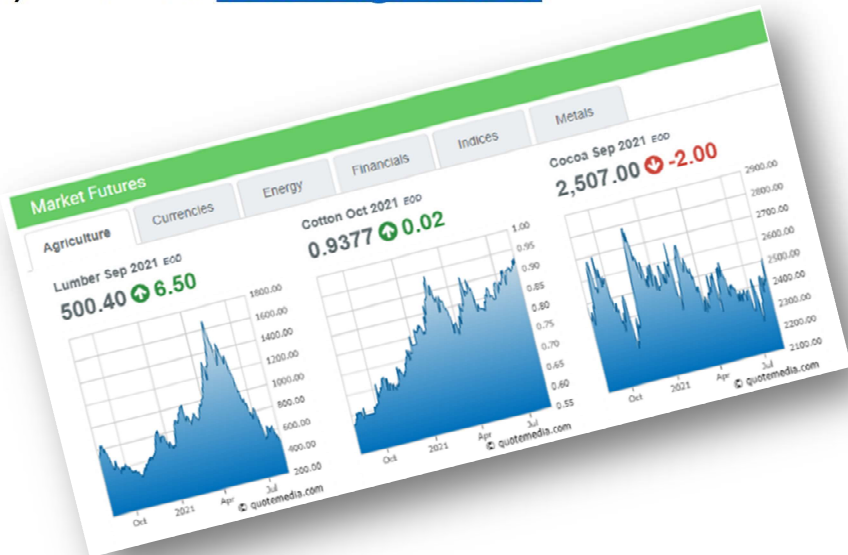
Market Futures

Agriculture | Currencies | Energy | Financials | Indices | Metals

Lumber Sep 2021 EOD
500.40 6.50

1800.00
1600.00
1400.00
1200.00
1000.00
800.00
600.00
400.00
200.00

Oct 2021 Apr Jul
© quotemedia.com

Cotton Oct 2021 EOD
0.9377 0.02

1.00
0.95
0.90
0.85
0.80
0.75
0.70
0.65
0.60
0.55

Oct 2021 Apr Jul
© quotemedia.com

Cocoa Sep 2021 EOD
2,507.00 -2.00

2900.00
2800.00
2700.00
2600.00
2500.00
2400.00
2300.00
2200.00
2100.00

Oct 2021 Apr Jul
© quotemedia.com